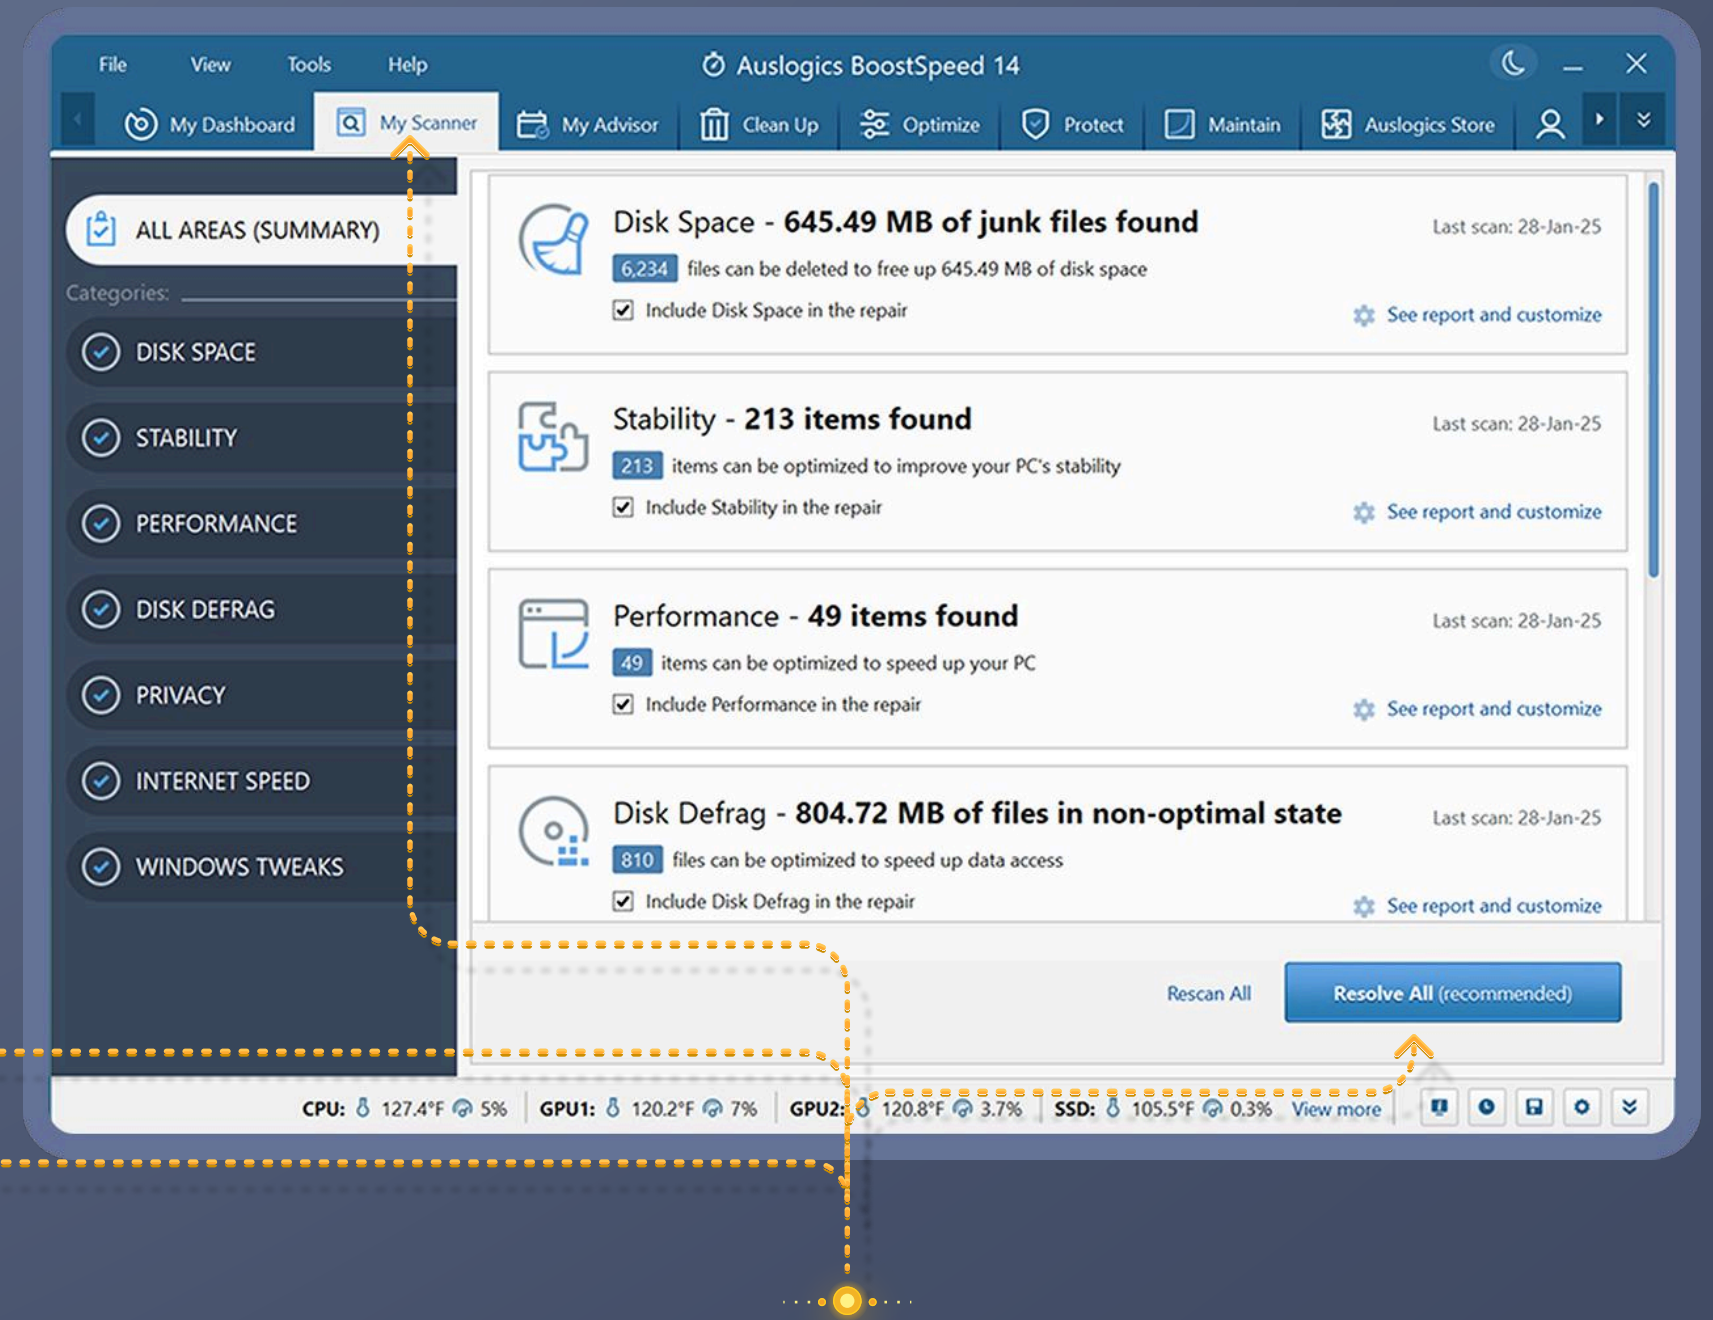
File View Tools Help

Auslogics BoostSpeed 14

My Dashboard My Scanner My Advisor Clean Up Optimize Protect Maintain Auslogics Store

ALL AREAS (SUMMARY)

Categories:

DISK SPACE

STABILITY

PERFORMANCE

DISK DEFRAG

PRIVACY

INTERNET SPEED

WINDOWS TWEAKS

Disk Space - **645.49 MB of junk files found**

Last scan: 28-Jan-25

6,234 files can be deleted to free up 645.49 MB of disk space

Include Disk Space in the repair

See report and customize

Stability - **213 items found**

Last scan: 28-Jan-25

213 items can be optimized to improve your PC's stability

Include Stability in the repair

See report and customize

Performance - **49 items found**

Last scan: 28-Jan-25

49 items can be optimized to speed up your PC

Include Performance in the repair

See report and customize

Disk Defrag - **804.72 MB of files in non-optimal state**

Last scan: 28-Jan-25

810 files can be optimized to speed up data access

Include Disk Defrag in the repair

See report and customize

Rescan All

Resolve All (recommended)

CPU: 127.4°F 5% GPU1: 120.2°F 7% GPU2: 120.8°F 3.7% SSD: 105.5°F 0.3% View more